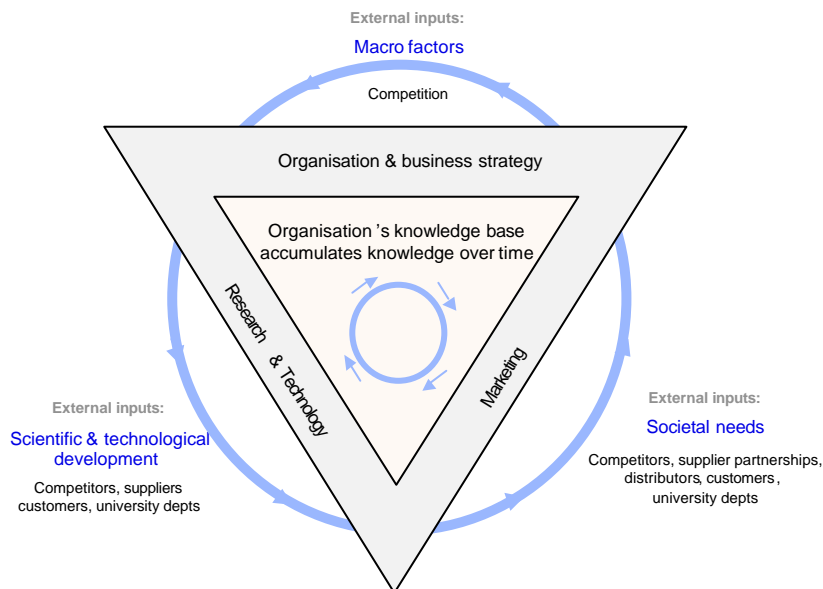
External inputs:

Macro factors

Competition

Organisation & business strategy

Organisation 's knowledge base accumulates knowledge over time

Research & Technology

Marketing

External inputs:

Scientific & technological development

Competitors, suppliers customers, university depts

External inputs:

Societal needs

Competitors, supplier partnerships, distributors, customers, university depts